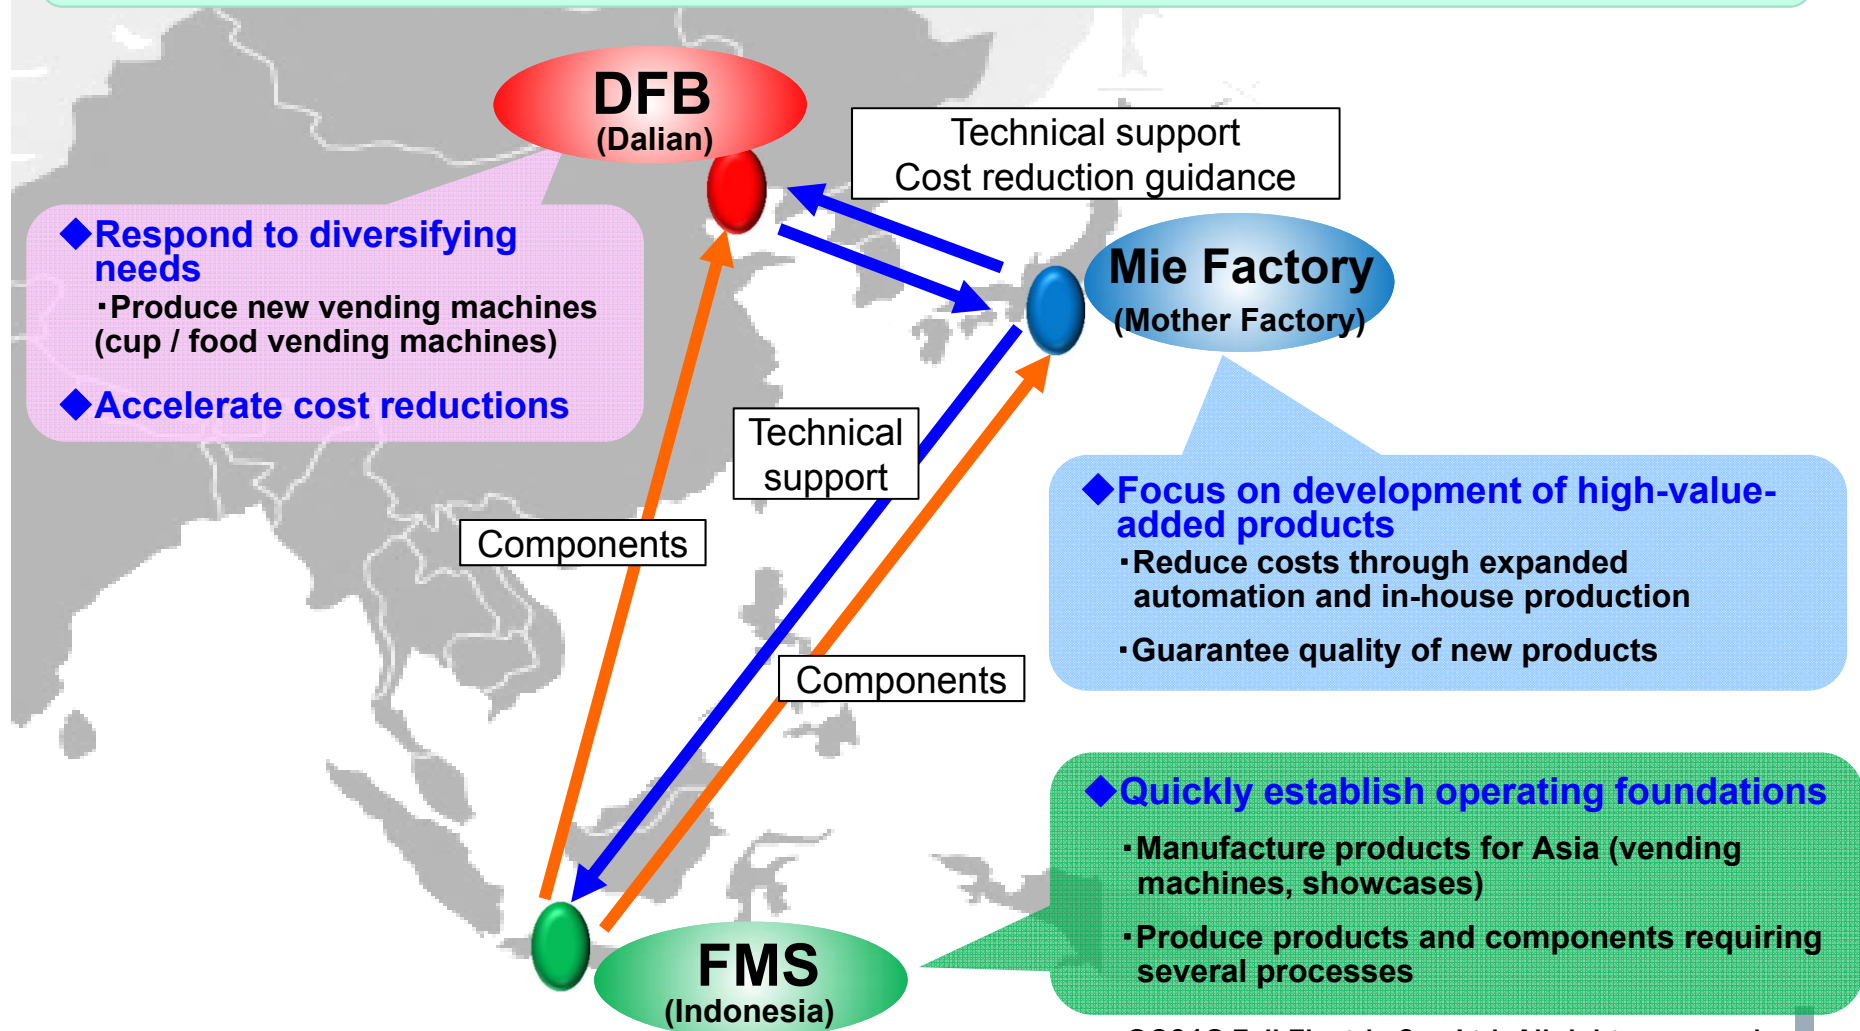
DFB
(Dalian)

Technical support
Cost reduction guidance

◆Respond to diversifying needs
・Produce new vending machines (cup / food vending machines)

◆Accelerate cost reductions

Mie Factory
(Mother Factory)

Technical support

Components

◆Focus on development of high-value-added products
・Reduce costs through expanded automation and in-house production

・Guarantee quality of new products

Components

◆Quickly establish operating foundations
・Manufacture products for Asia (vending machines, showcases)

・Produce products and components requiring several processes

FMS
(Indonesia)

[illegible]